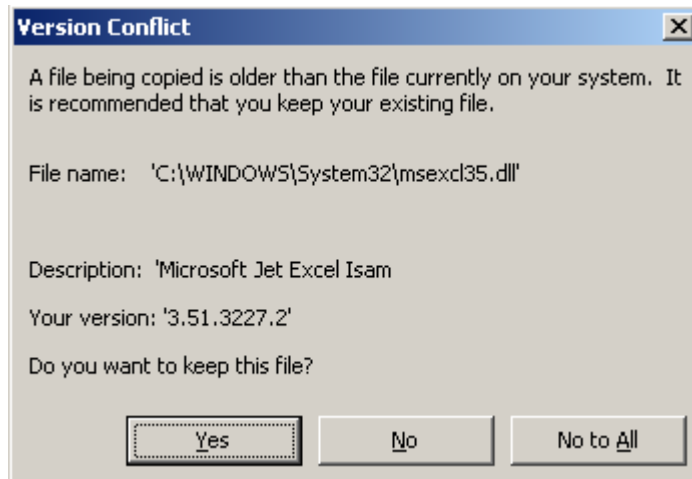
Version Conflict

×

A file being copied is older than the file currently on your system. It is recommended that you keep your existing file.

File name: 'C:\WINDOWS\System32\msexcl35.dll'

Description: 'Microsoft Jet Excel Isam

Your version: '3.51.3227.2'

Do you want to keep this file?

Yes

No

No to All